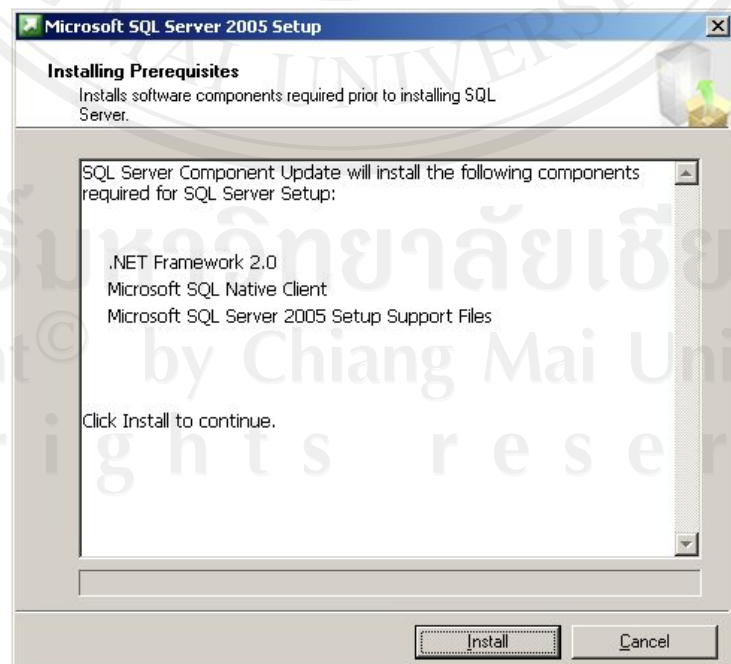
Microsoft SQL Server 2005 Setup

Installing Prerequisites
Installs software components required prior to installing SQL Server.

SQL Server Component Update will install the following components required for SQL Server Setup:

.NET Framework 2.0
Microsoft SQL Native Client
Microsoft SQL Server 2005 Setup Support Files

Click Install to continue.

Install
Cancel

AI UNIVERS
รับหาวิทยาลัยเชีย
ht© by Chiang Mai Uni
r i g h t s r e s e r